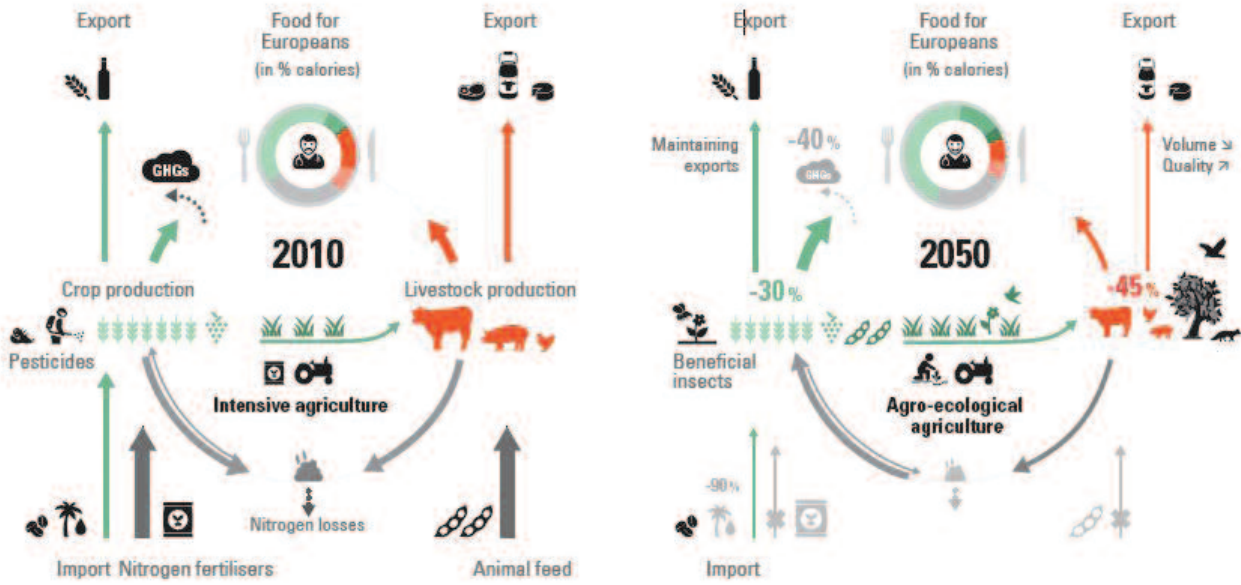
Export

Food for Europeans (in % calories)

Export

GHGs

2010

Crop production

Livestock production

Pesticides

Intensive agriculture

Nitrogen losses

Import Nitrogen fertilisers

Animal feed

Export

Food for Europeans (in % calories)

Export

Maintaining exports

-40 %

GHGs

Volume ↘ Quality ↗

2050

-30 %

-45 %

Beneficial insects

Agro-ecological agriculture

-90 %

Import